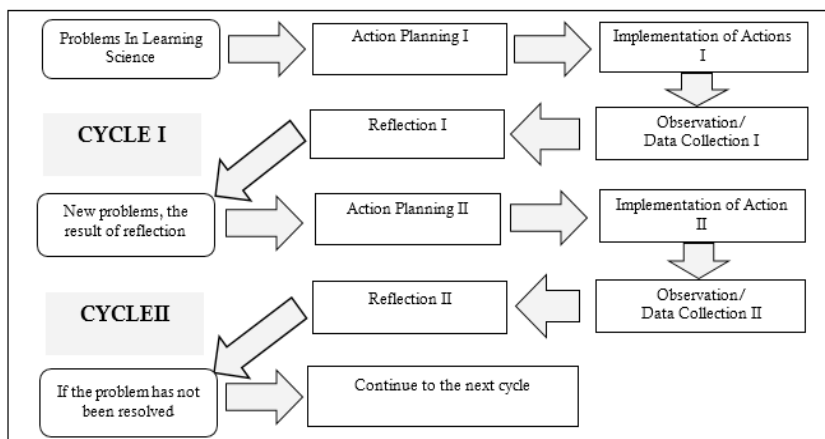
Problems In Learning Science

Action Planning I

Implementation of Actions I

CYCLE I

Reflection I

Observation/ Data Collection I

New problems, the result of reflection

Action Planning II

Implementation of Action II

CYCLEII

Reflection II

Observation/ Data Collection II

If the problem has not been resolved

Continue to the next cycle